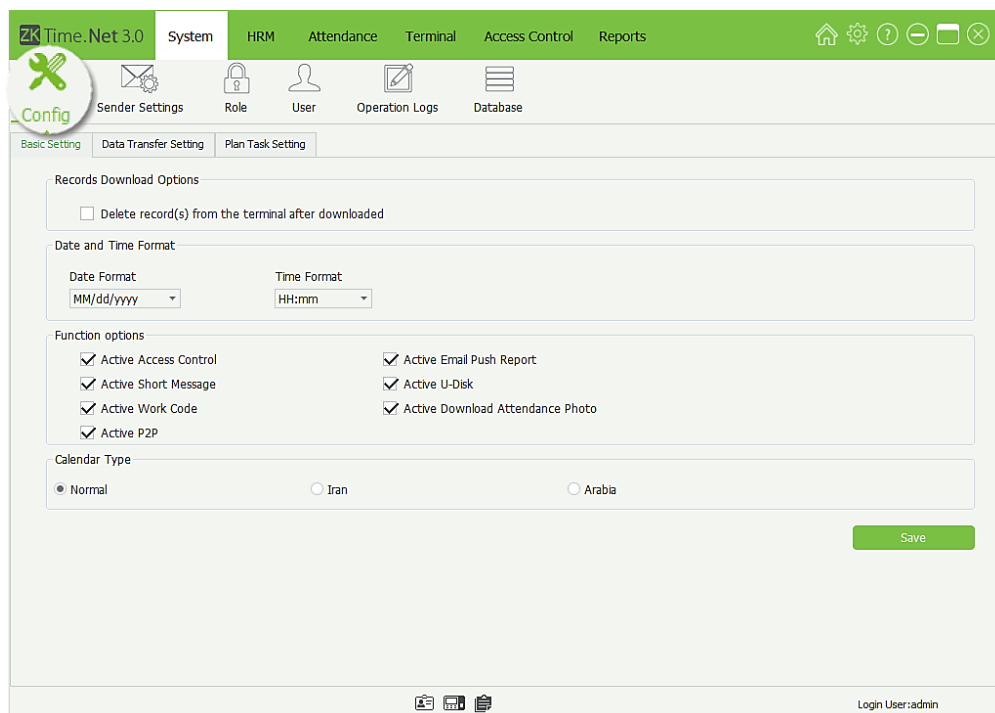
ZK Time.Net 3.0 System HRM Attendance Terminal Access Control Reports

Config Sender Settings Role User Operation Logs Database

Basic Setting | Data Transfer Setting | Plan Task Setting

Records Download Options

☐ Delete record(s) from the terminal after downloaded

Date and Time Format

Date Format
MM/dd/yyyy

Time Format
HH:mm

Function options

☑ Active Access Control
☑ Active Short Message
☑ Active Work Code
☑ Active P2P
☑ Active Email Push Report
☑ Active U-Disk
☑ Active Download Attendance Photo

Calendar Type

◉ Normal ○ Iran ○ Arabia

Save

Login User:admin